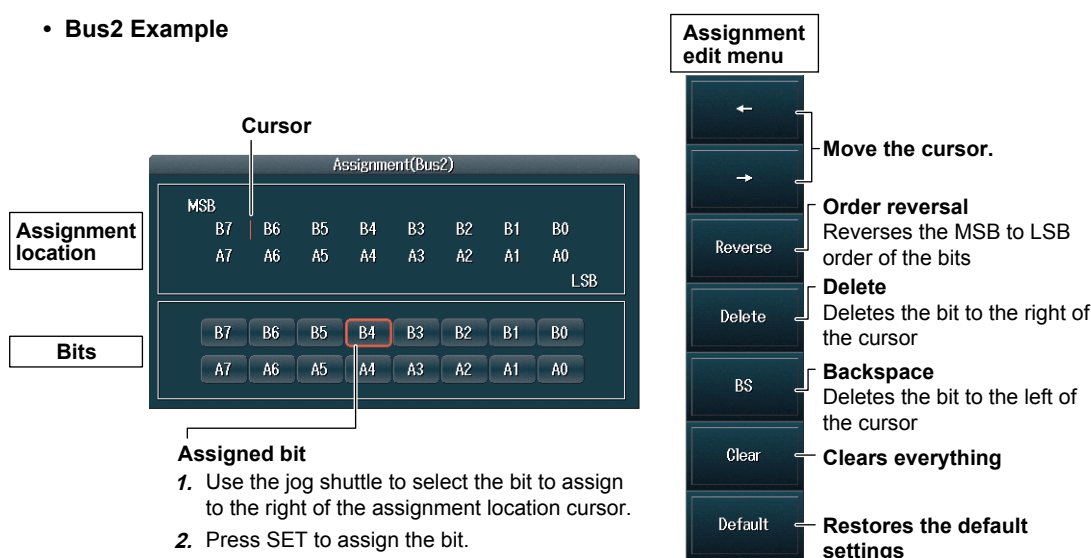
• Bus2 Example

Assignment edit menu

Cursor

Assignment(Bus2)

Assignment location

MSB
B7 B6 B5 B4 B3 B2 B1 B0
A7 A6 A5 A4 A3 A2 A1 A0
LSB

Bits

B7 B6 B5 B4 B3 B2 B1 B0
A7 A6 A5 A4 A3 A2 A1 A0

Assigned bit
1. Use the jog shuttle to select the bit to assign to the right of the assignment location cursor.
2. Press SET to assign the bit.

←
→
Move the cursor.

Reverse
Order reversal
Reverses the MSB to LSB order of the bits

Delete
Delete
Deletes the bit to the right of the cursor

BS
Backspace
Deletes the bit to the left of the cursor

Clear
Clears everything

Default
Restores the default settings